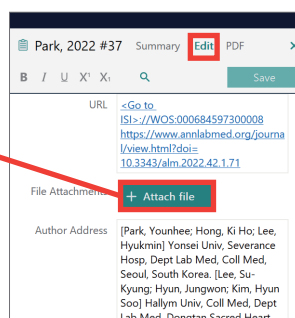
Park, 2022 #37 Summary Edit PDF

B I U X¹ X₁ Save

URL <Go to ISI>://WOS:000684597300008 https://www.annlabmed.org/journal/view.html?doi=10.3343/alm.2022.42.1.71

File Attachments + Attach file

Author Address [Park, Younhee; Hong, Ki Ho; Lee, Hyukmin] Yonsei Univ, Severance Hosp, Dept Lab Med, Coll Med, Seoul, South Korea. [Lee, Su-Kyung; Hyun, Jungwon; Kim, Hyun Soo] Hallym Univ, Coll Med, Dept Lab Med, Dongtan Sacred Heart